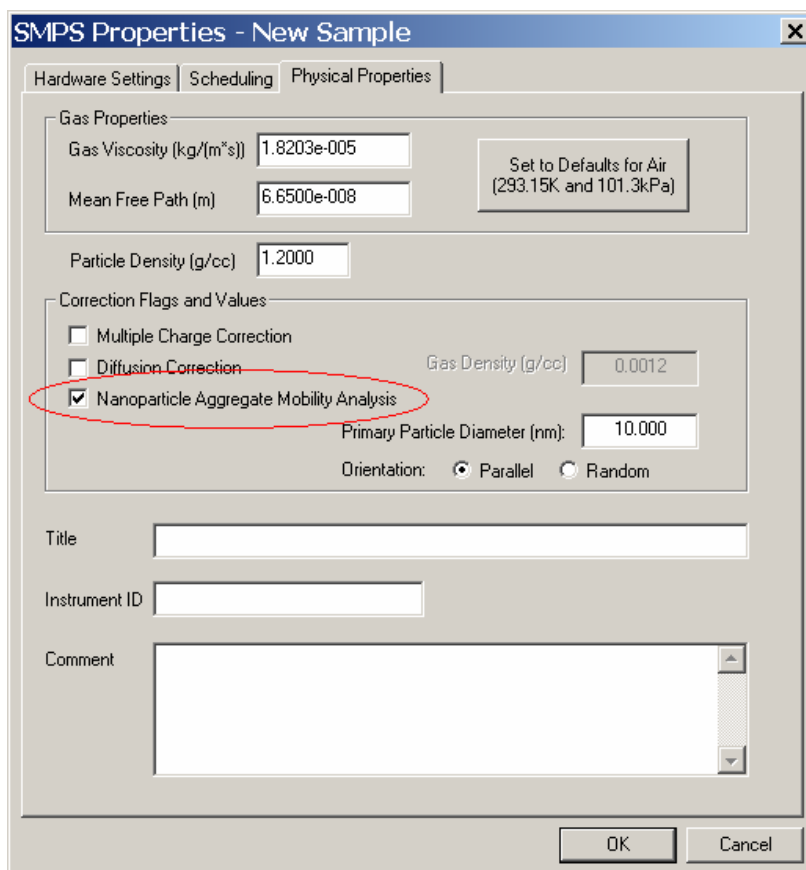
SMPS Properties - New Sample

Hardware Settings | Scheduling | Physical Properties

Gas Properties

Gas Viscosity (kg/(m*s)) 1.8203e-005

Mean Free Path (m) 6.6500e-008

Set to Defaults for Air (293.15K and 101.3kPa)

Particle Density (g/cc) 1.2000

Correction Flags and Values

Multiple Charge Correction

Diffusion Correction

Gas Density (g/cc) 0.0012

Nanoparticle Aggregate Mobility Analysis

Primary Particle Diameter (nm): 10.000

Orientation: Parallel Random

Title

Instrument ID

Comment

OK Cancel